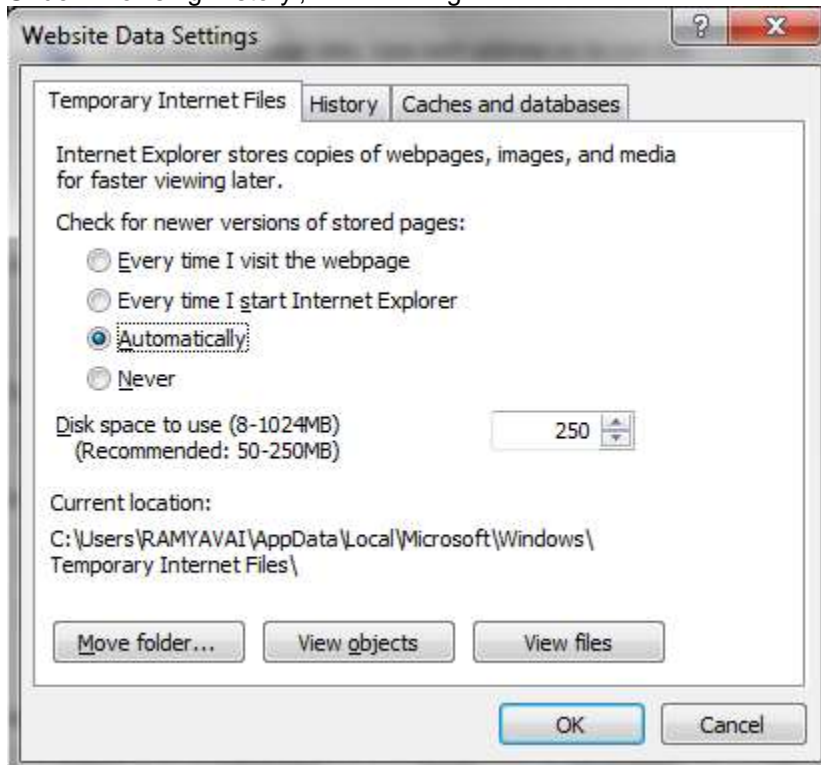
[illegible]

Website Data Settings

?

Temporary Internet Files

History

Caches and databases

Internet Explorer stores copies of webpages, images, and media for faster viewing later.

Check for newer versions of stored pages:

Every time I visit the webpage

Every time I start Internet Explorer

Automatically

Never

Disk space to use (8-1024MB)
(Recommended: 50-250MB)

250

Current location:

C:\Users\RAMYAVAI\AppData\Local\Microsoft\Windows\Temporary Internet Files\

Move folder...

View objects

View files

OK

Cancel